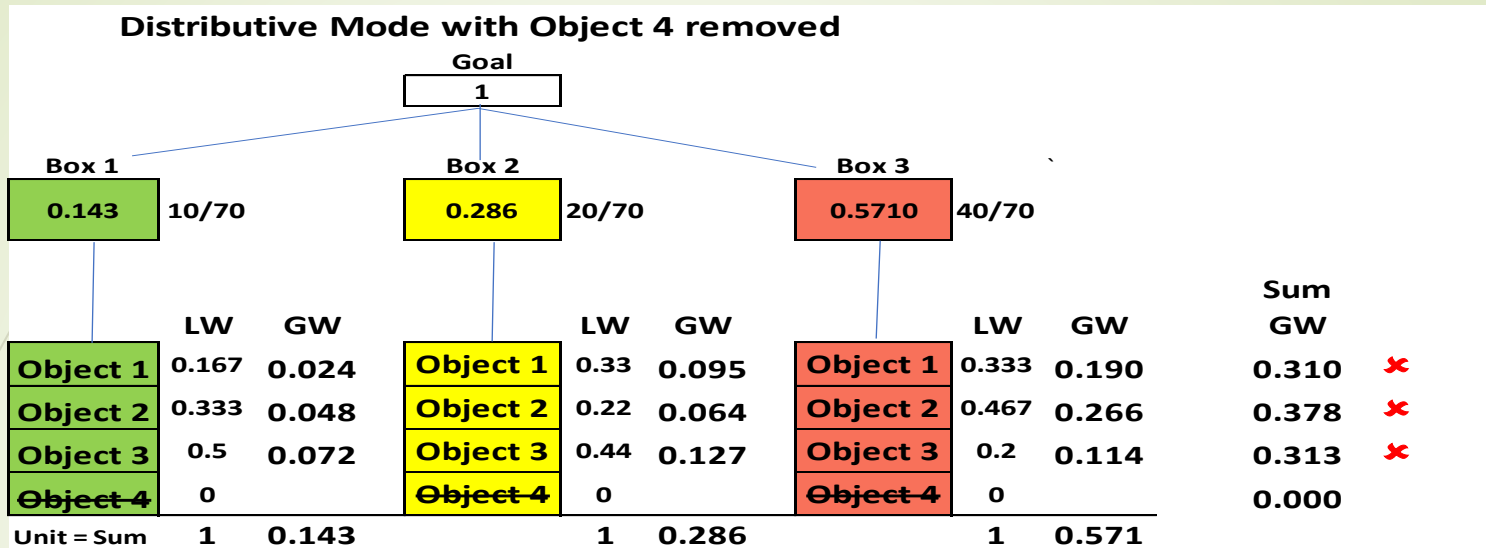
Distributive Mode with Object 4 removed

Goal
1

Box 1
0.143 10/70

Box 2
0.286 20/70

Box 3
0.5710 40/70

`

| | LW | GW | | LW | GW | | LW | GW | Sum GW |
|---|---|---|---|---|---|---|---|---|---|
| Object 1 | 0.167 | 0.024 | Object 1 | 0.33 | 0.095 | Object 1 | 0.333 | 0.190 | 0.310 |
| Object 2 | 0.333 | 0.048 | Object 2 | 0.22 | 0.064 | Object 2 | 0.467 | 0.266 | 0.378 |
| Object 3 | 0.5 | 0.072 | Object 3 | 0.44 | 0.127 | Object 3 | 0.2 | 0.114 | 0.313 |
| ~~Object 4~~ | 0 | | ~~Object 4~~ | 0 | | ~~Object 4~~ | 0 | | 0.000 |
| Unit = Sum | 1 | 0.143 | | 1 | 0.286 | | 1 | 0.571 | |